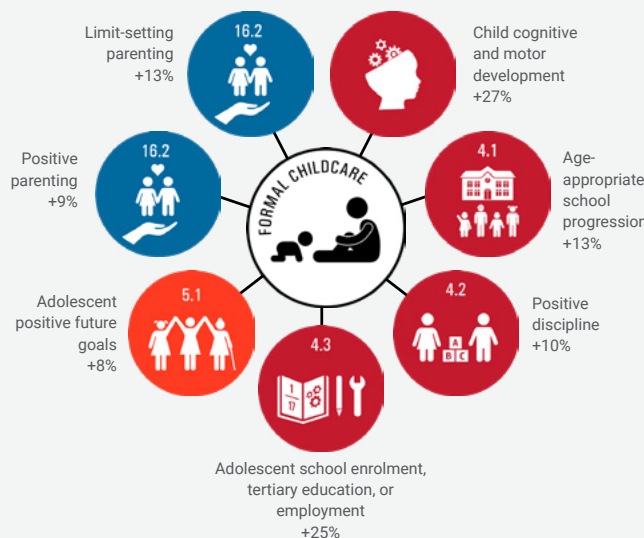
FORMAL CHILDCARE

16.2
Limit-setting parenting
+13%

Child cognitive and motor development
+27%

16.2
Positive parenting
+9%

4.1
Age-appropriate school progression
+13%

5.1
Adolescent positive future goals
+8%

4.2
A B C
Positive discipline
+10%

4.3
1/17
Adolescent school enrolment, tertiary education, or employment
+25%